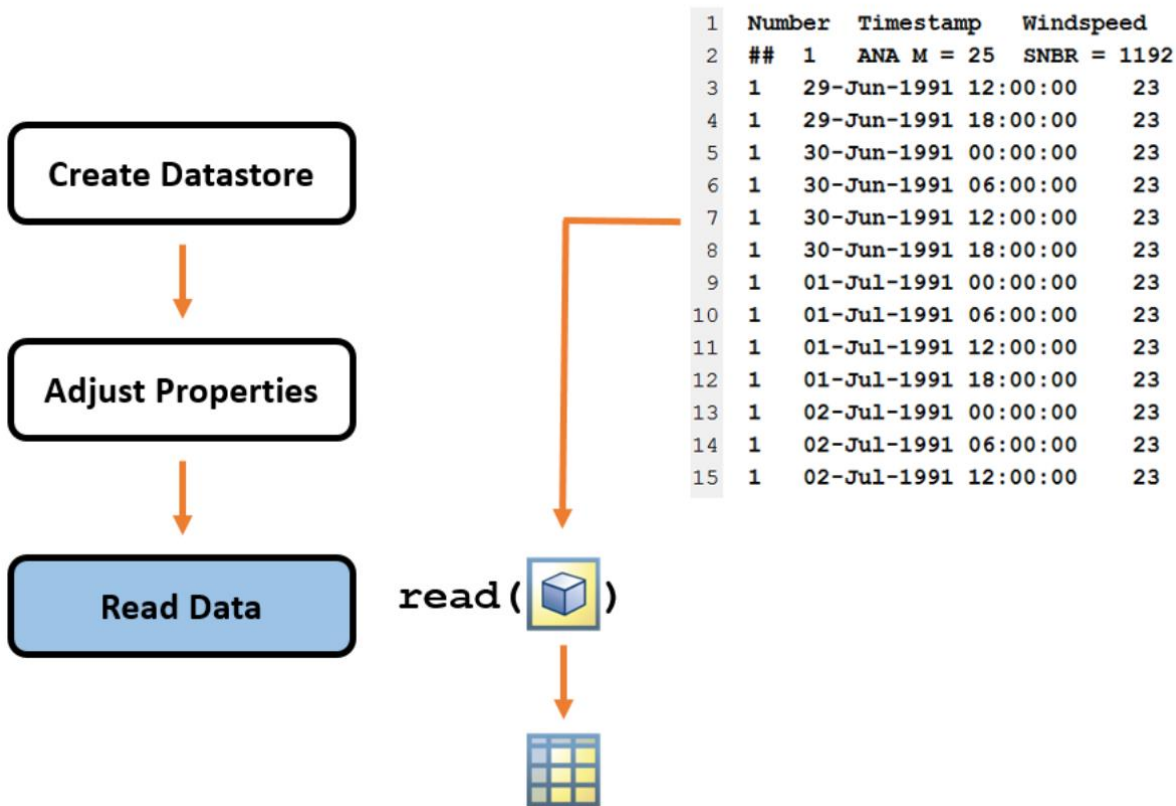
Create Datastore

Adjust Properties

Read Data

read( )

| | | | |
|---|---|---|---|
| 1 | Number | Timestamp | Windspeed |
| 2 | ## 1 | ANA M = 25 | SNBR = 1192 |
| 3 | 1 | 29-Jun-1991 12:00:00 | 23 |
| 4 | 1 | 29-Jun-1991 18:00:00 | 23 |
| 5 | 1 | 30-Jun-1991 00:00:00 | 23 |
| 6 | 1 | 30-Jun-1991 06:00:00 | 23 |
| 7 | 1 | 30-Jun-1991 12:00:00 | 23 |
| 8 | 1 | 30-Jun-1991 18:00:00 | 23 |
| 9 | 1 | 01-Jul-1991 00:00:00 | 23 |
| 10 | 1 | 01-Jul-1991 06:00:00 | 23 |
| 11 | 1 | 01-Jul-1991 12:00:00 | 23 |
| 12 | 1 | 01-Jul-1991 18:00:00 | 23 |
| 13 | 1 | 02-Jul-1991 00:00:00 | 23 |
| 14 | 1 | 02-Jul-1991 06:00:00 | 23 |
| 15 | 1 | 02-Jul-1991 12:00:00 | 23 |